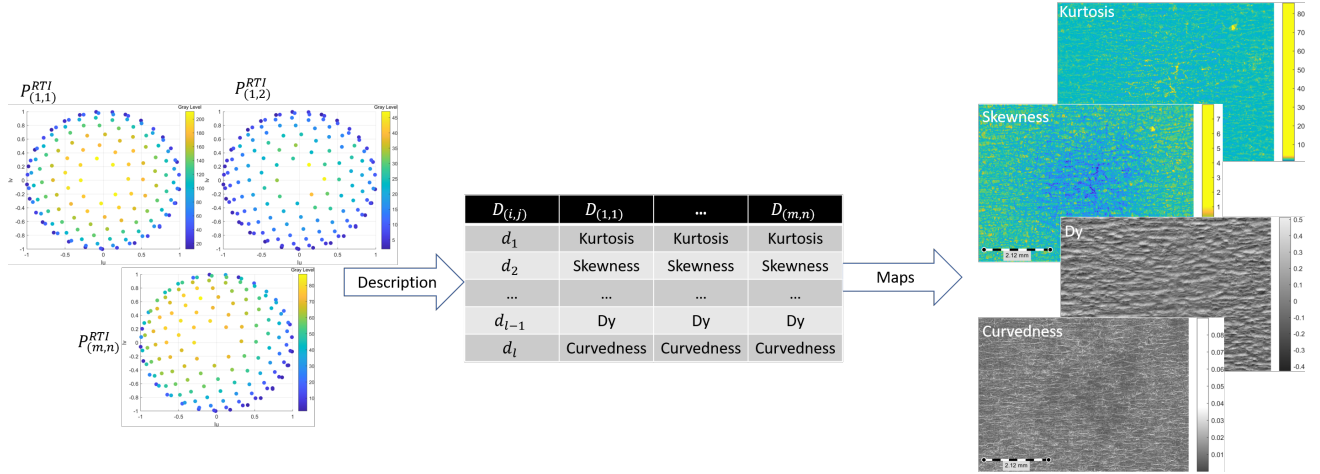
$P_{(1,1)}^{RTI}$

Gray Level

200 180 160 140 120 100 80 60 40 20

1 0.8 0.6 0.4 0.2 0 -0.2 -0.4 -0.6 -0.8 -1

lv

-1 -0.5 0 0.5 1

lu

$P_{(1,2)}^{RTI}$

Gray Level

45 40 35 30 25 20 15 10 5

$P_{(m,n)}^{RTI}$

Gray Level

60 50 40 30 20 10

Description

| $D_{(i,j)}$ | $D_{(1,1)}$ | ... | $D_{(m,n)}$ |
|---|---|---|---|
| $d_1$ | Kurtosis | Kurtosis | Kurtosis |
| $d_2$ | Skewness | Skewness | Skewness |
| ... | ... | ... | ... |
| $d_{l-1}$ | Dy | Dy | Dy |
| $d_l$ | Curvedness | Curvedness | Curvedness |

Maps

Kurtosis

80 70 60 50 40 30 20 10

Skewness

7 6 5 4 3 2 1

2.12 mm

Dy

0.5 0.4 0.3 0.2 0.1 0 -0.1 -0.2 -0.3 -0.4

Curvedness

0.08 0.07 0.06 0.05 0.04 0.03 0.02 0.01

2.12 mm